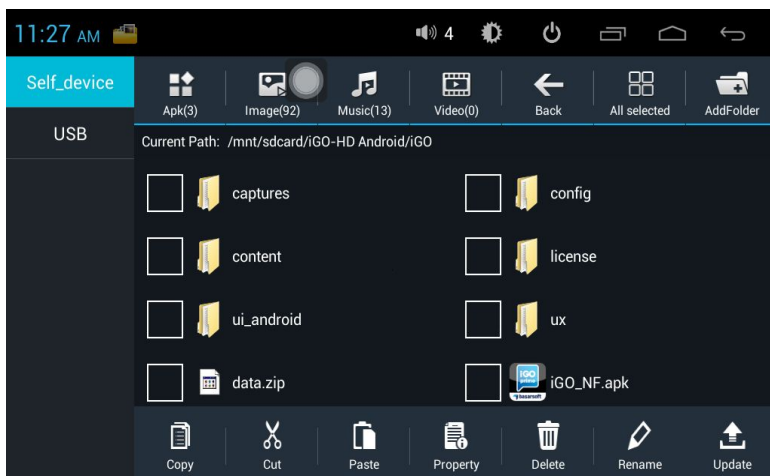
11:27 AM

4

Self_device

USB

Apk(3)

Image(92)

Music(13)

Video(0)

Back

All selected

AddFolder

Current Path: /mnt/sdcard/iGO-HD Android/iGO

captures

config

content

license

ui_android

ux

data.zip

iGO_NF.apk

Copy

Cut

Paste

Property

Delete

Rename

Update